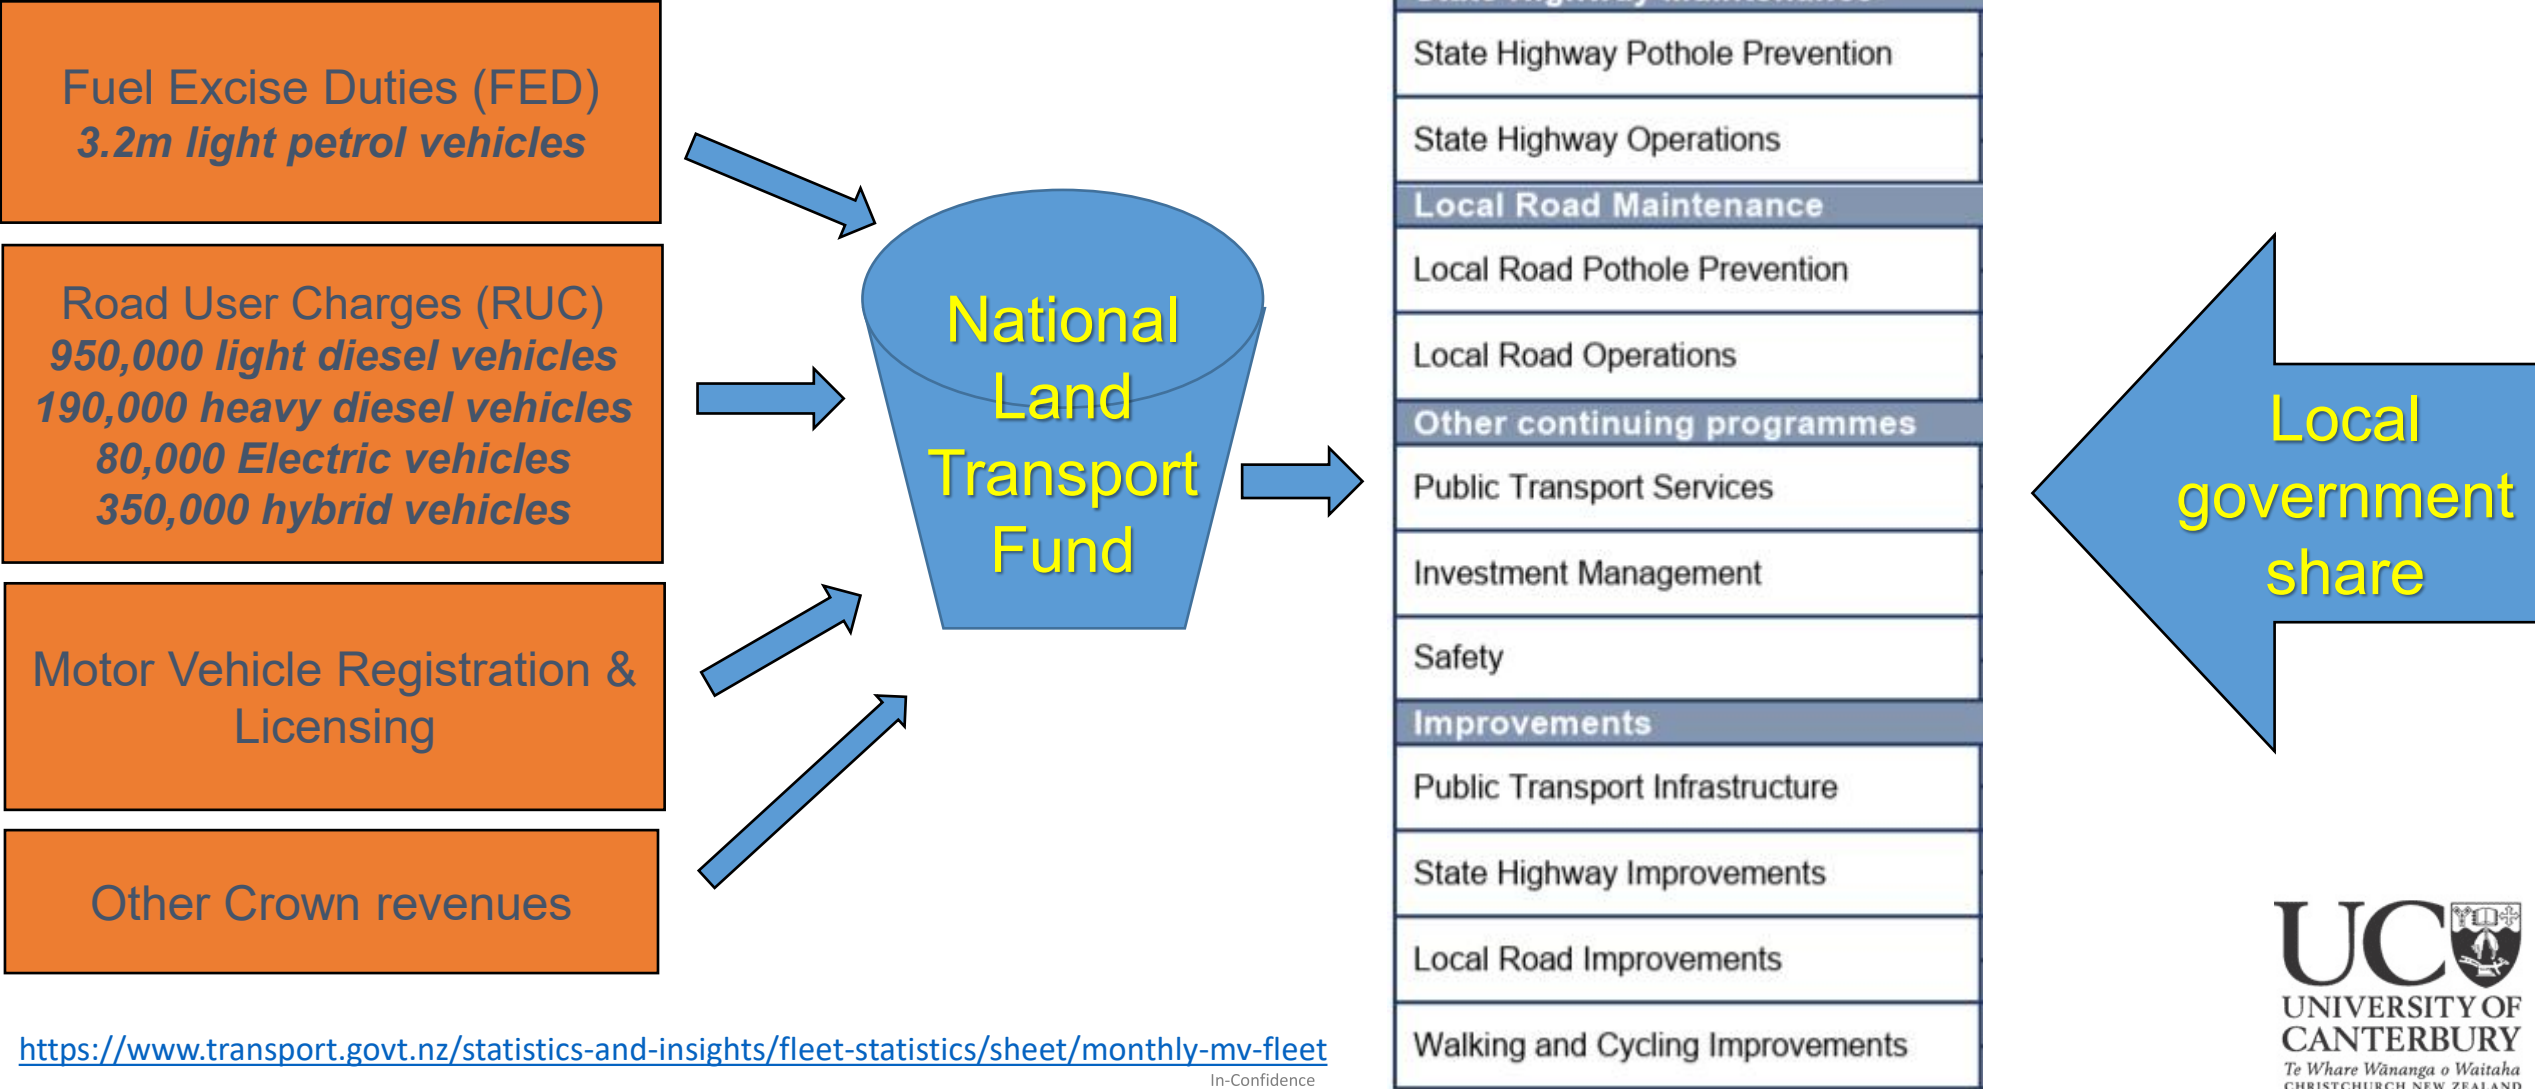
Fuel Excise Duties (FED)
3.2m light petrol vehicles

Road User Charges (RUC)
950,000 light diesel vehicles
190,000 heavy diesel vehicles
80,000 Electric vehicles
350,000 hybrid vehicles

Motor Vehicle Registration & Licensing

Other Crown revenues

National Land Transport Fund

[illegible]

State Highway Pothole Prevention

State Highway Operations

Local Road Maintenance

Local Road Pothole Prevention

Local Road Operations

Other continuing programmes

Public Transport Services

Investment Management

Safety

Improvements

Public Transport Infrastructure

State Highway Improvements

Local Road Improvements

Walking and Cycling Improvements

Local government share

https://www.transport.govt.nz/statistics-and-insights/fleet-statistics/sheet/monthly-mv-fleet

In-Confidence

UC
UNIVERSITY OF CANTERBURY
Te Whare Wānanga o Waitaha
CHRISTCHURCH NEW ZEALAND